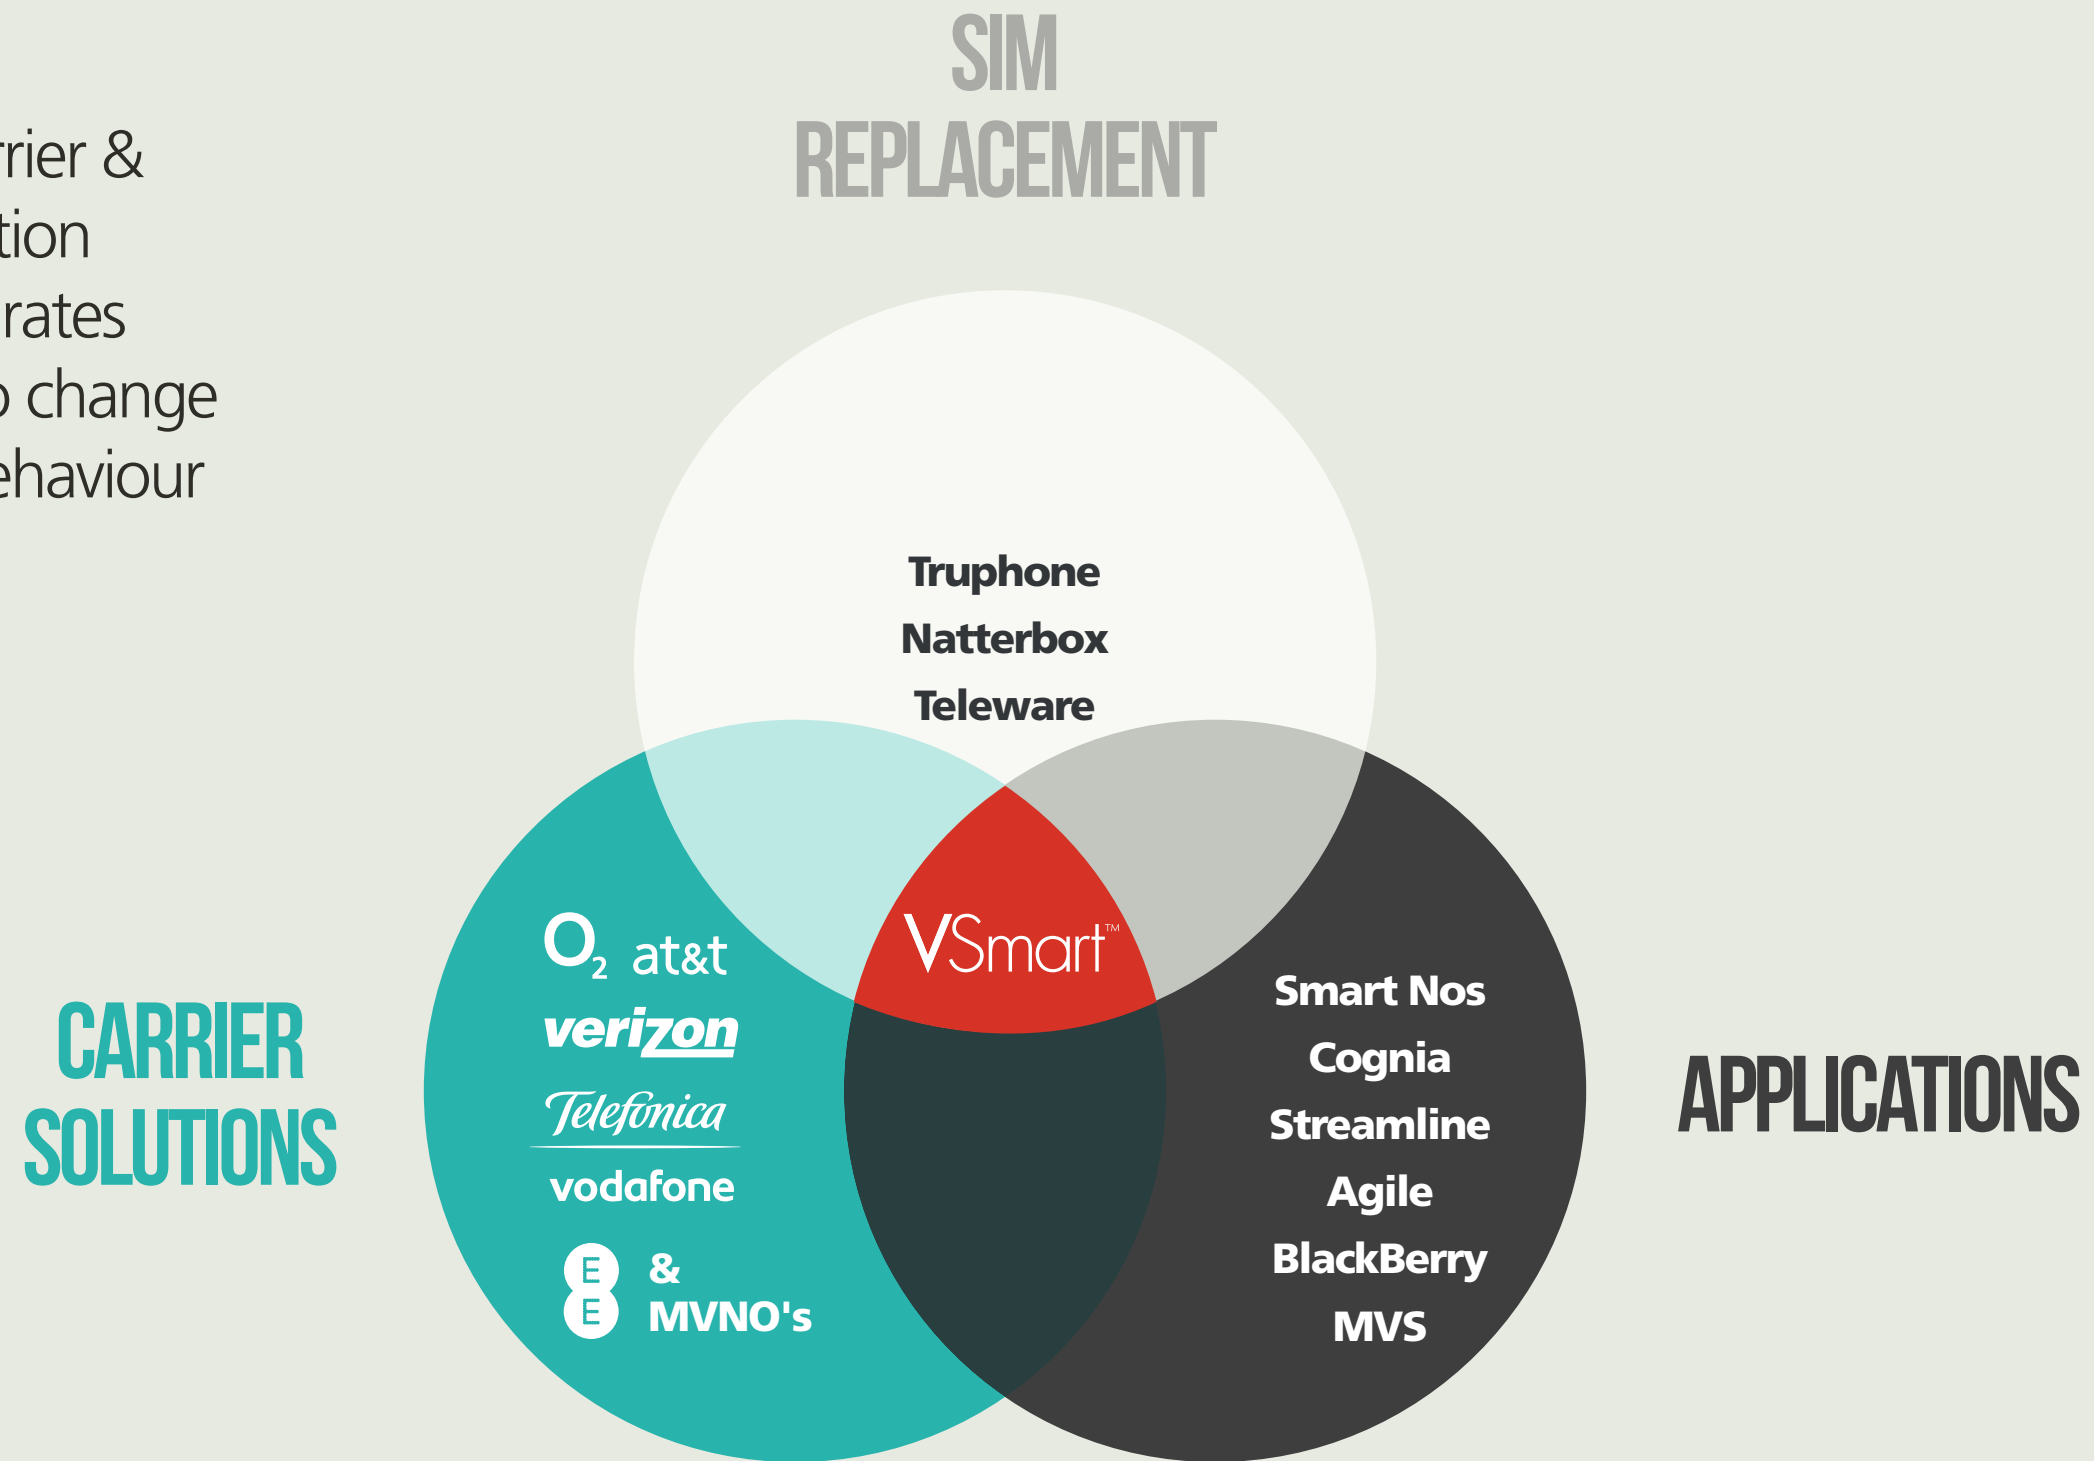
rier &
tion
rates
o change
ehaviour

SIM
REPLACEMENT

Truphone
Natterbox
Teleware

$O_2$ at&t
verizon
Telefonica
vodafone
EE & MVNO's

VSmart™

Smart Nos
Cognia
Streamline
Agile
BlackBerry
MVS

CARRIER
SOLUTIONS

APPLICATIONS